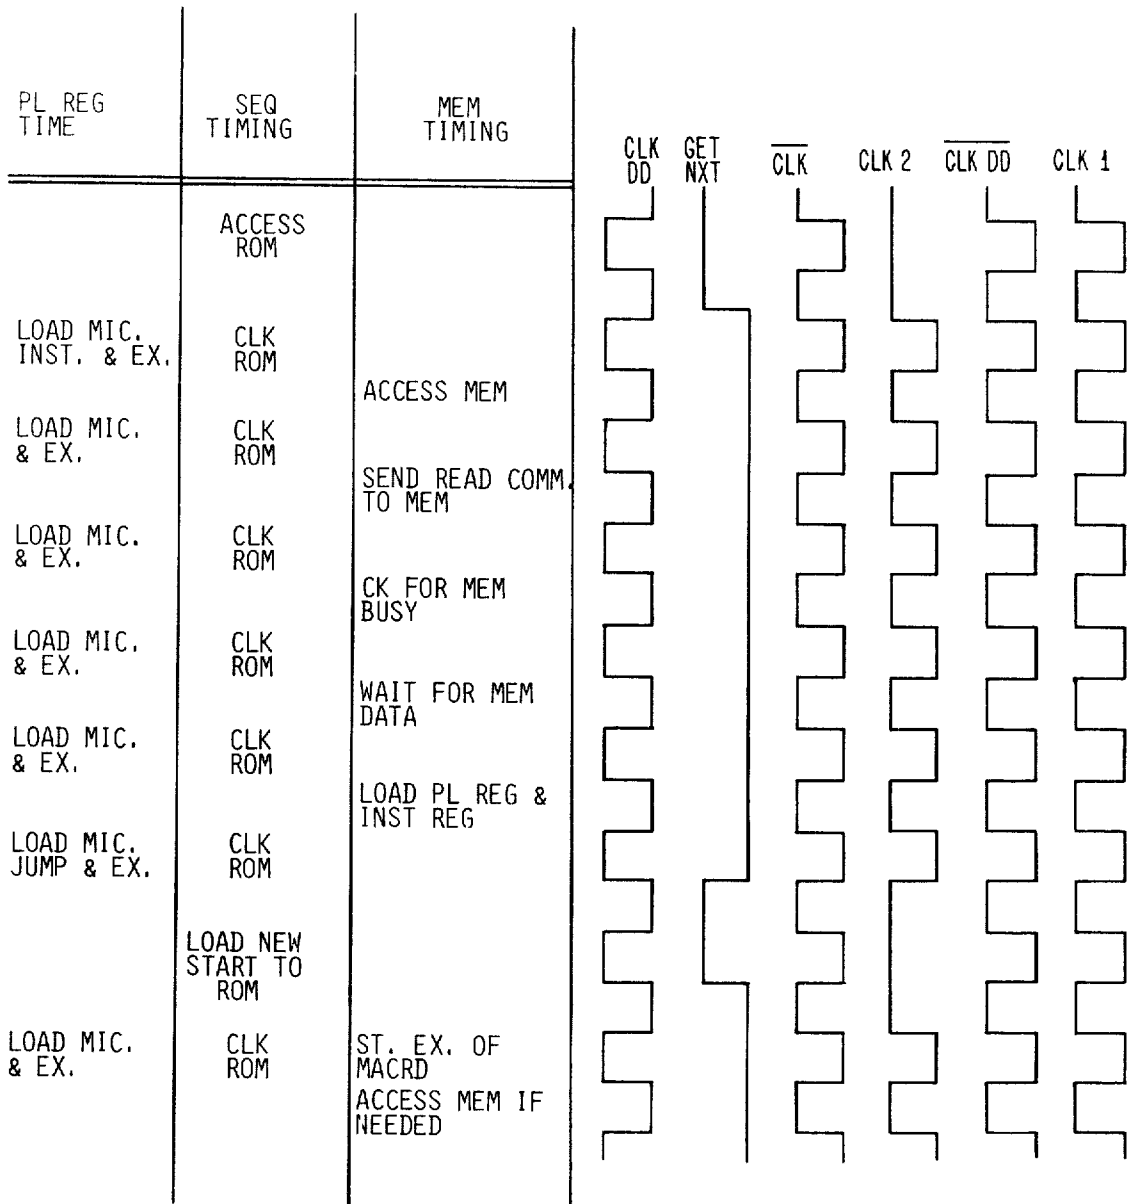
| PL REG TIME | SEQ TIMING | MEM TIMING |
|---|---|---|
| | ACCESS ROM | |
| LOAD MIC. INST. & EX. | CLK ROM | ACCESS MEM |
| LOAD MIC. & EX. | CLK ROM | SEND READ COMM. TO MEM |
| LOAD MIC. & EX. | CLK ROM | CK FOR MEM BUSY |
| LOAD MIC. & EX. | CLK ROM | WAIT FOR MEM DATA |
| LOAD MIC. & EX. | CLK ROM | LOAD PL REG & INST REG |
| LOAD MIC. JUMP & EX. | CLK ROM | |
| | LOAD NEW START TO ROM | |
| LOAD MIC. & EX. | CLK ROM | ST. EX. OF MACRD ACCESS MEM IF NEEDED |

CLK DD

GET NXT

$\overline{CLK}$

CLK 2

$\overline{CLK\ DD}$

CLK 1